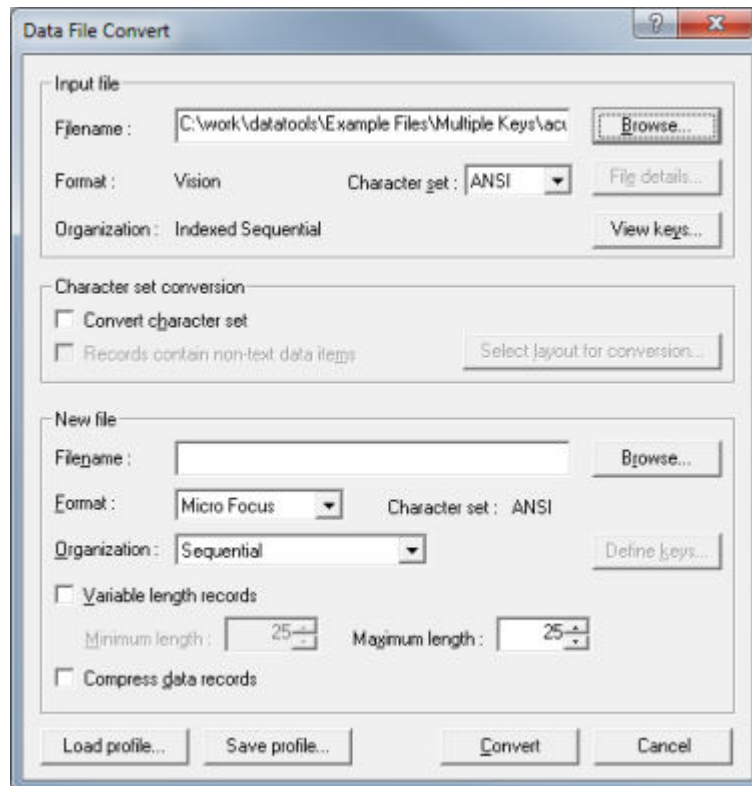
Data File Convert

?

X

Input file

Filename : C:\work\datatools\Example Files\Multiple Keys\acu

Browse...

Format : Vision

Character set : ANSI

File details...

Organization : Indexed Sequential

View keys...

Character set conversion

Convert character set

Records contain non-text data items

Select layout for conversion...

New file

Filename :

Browse...

Format : Micro Focus

Character set : ANSI

Organization : Sequential

Define keys...

Variable length records

Minimum length : 25

Maximum length : 25

Compress data records

Load profile...

Save profile...

Convert

Cancel